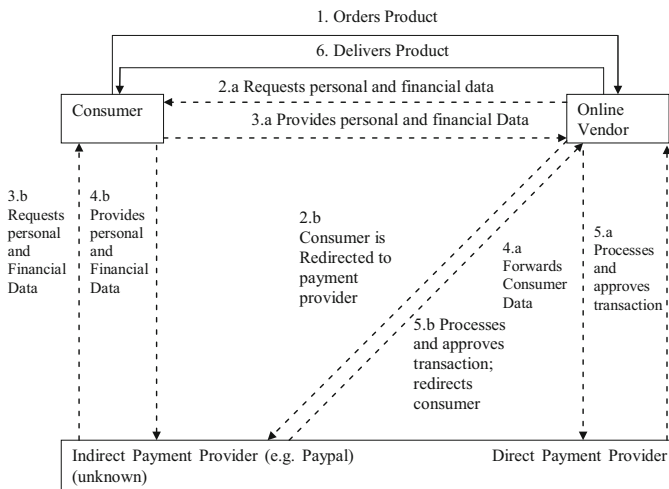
1. Orders Product

6. Delivers Product

2.a Requests personal and financial data

Consumer

3.a Provides personal and financial Data

Online Vendor

3.b Requests personal and Financial Data

4.b Provides personal and Financial Data

2.b Consumer is Redirected to payment provider

4.a Forwards Consumer Data

5.a Processes and approves transaction

5.b Processes and approves transaction; redirects consumer

Indirect Payment Provider (e.g. Paypal) (unknown)

Direct Payment Provider